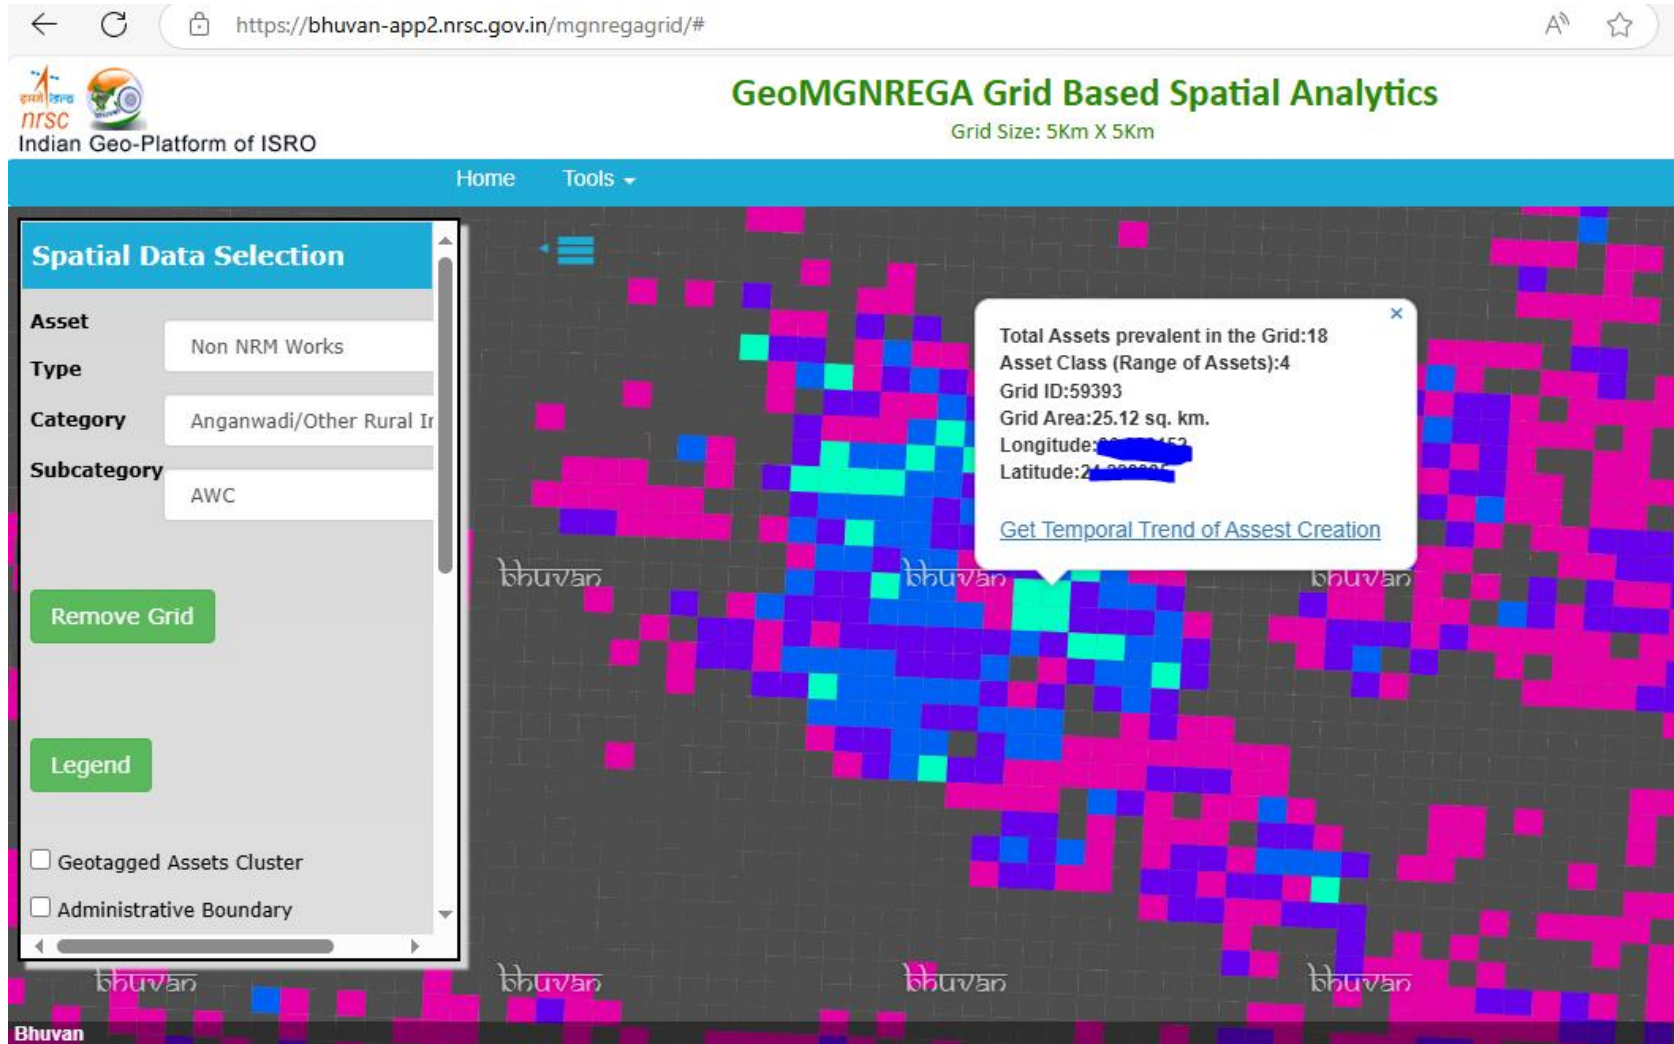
https://bhuvan-app2.nrsc.gov.in/mgnregagrid/#

इसरो nrsc
Indian Geo-Platform of ISRO

GeoMGNREGA Grid Based Spatial Analytics
Grid Size: 5Km X 5Km

Home Tools

Spatial Data Selection

Asset Type: Non NRM Works

Category: Anganwadi/Other Rural Ir

Subcategory: AWC

Remove Grid

Legend

Geotagged Assets Cluster

Administrative Boundary

Total Assets prevalent in the Grid:18
Asset Class (Range of Assets):4
Grid ID:59393
Grid Area:25.12 sq. km.
Longitude:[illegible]
Latitude:2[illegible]

Get Temporal Trend of Assest Creation

bhuvan bhuvan bhuvan bhuvan bhuvan bhuvan bhuvan

Bhuvan